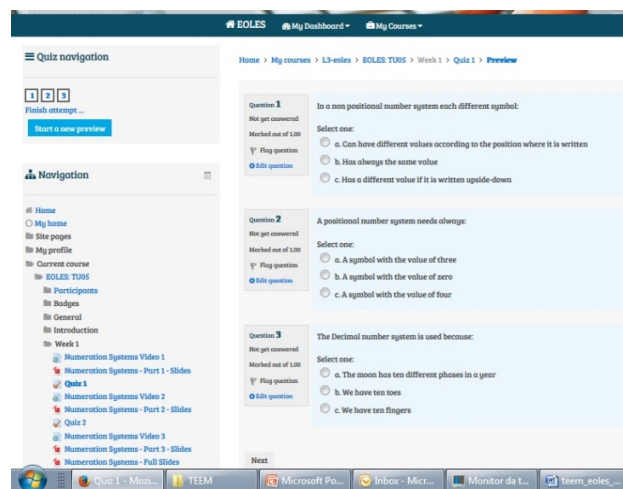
EOLES My Dashboard My Courses

Quiz navigation

1 2 3
Finish attempt ...
Start a new preview

Navigation

Home
My home
Site pages
My profile
Current course
EOLES: TU05
Participants
Badges
General
Introduction
Week 1
Numeration Systems Video 1
Numeration Systems - Part 1 - Slides
Quiz 1
Numeration Systems Video 2
Numeration Systems - Part 2 - Slides
Quiz 2
Numeration Systems Video 3
Numeration Systems - Part 3 - Slides
Numeration Systems - Full Slides

Home > My courses > L3-eoles > EOLES: TU05 > Week 1 > Quiz 1 > Preview

Question 1
Not yet answered
Marked out of 1.00
Flag question
Edit question

In a non positional number system each different symbol:

Select one:
a. Can have different values according to the position where it is written
b. Has always the same value
c. Has a different value if it is written upside-down

Question 2
Not yet answered
Marked out of 1.00
Flag question
Edit question

A positional number system needs always:

Select one:
a. A symbol with the value of three
b. A symbol with the value of zero
c. A symbol with the value of four

Question 3
Not yet answered
Marked out of 1.00
Flag question
Edit question

The Decimal number system is used because:

Select one:
a. The moon has ten different phases in a year
b. We have ten toes
c. We have ten fingers

Next

Quiz 1 - Mozi... TEEM Microsoft Po... Inbox - Micr... Monitor da t... teem_eoles_...